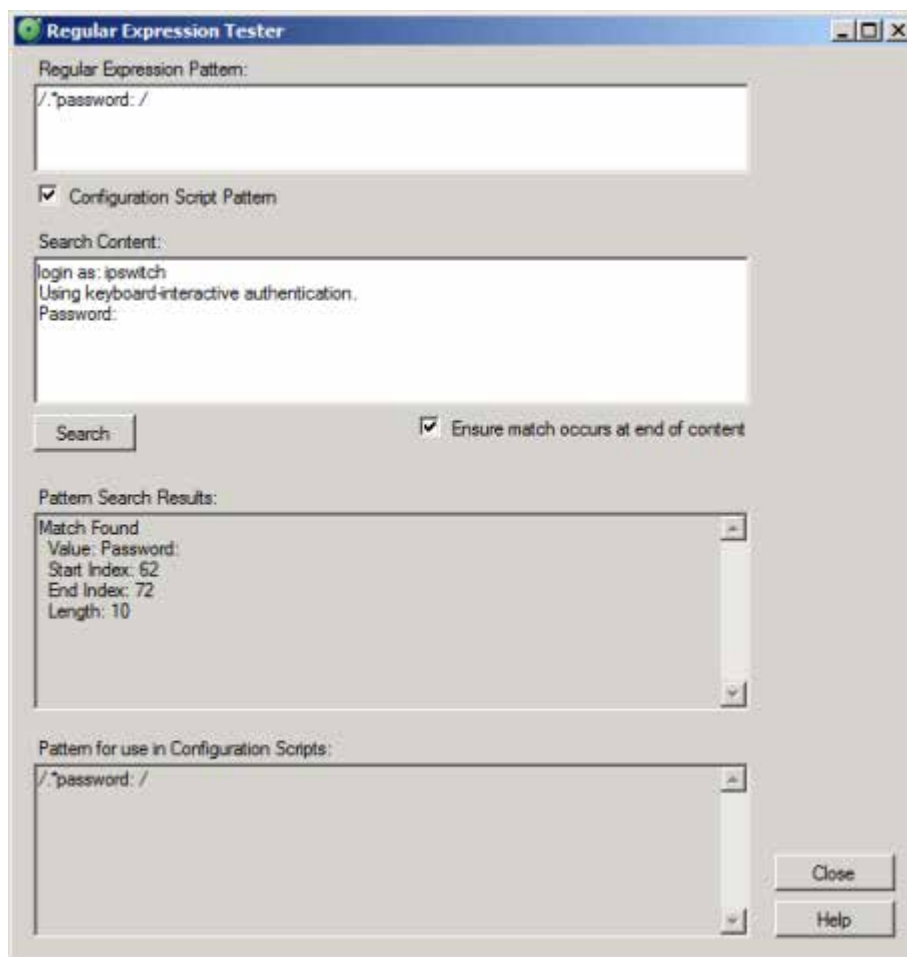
Regular Expression Tester

Regular Expression Pattern:

/.*password: /

Configuration Script Pattern

Search Content:

login as: ipswitch
Using keyboard-interactive authentication.
Password:

Search

Ensure match occurs at end of content

Pattern Search Results:

Match Found
Value: Password:
Start Index: 62
End Index: 72
Length: 10

Pattern for use in Configuration Scripts:

/.*password: /

Close

Help